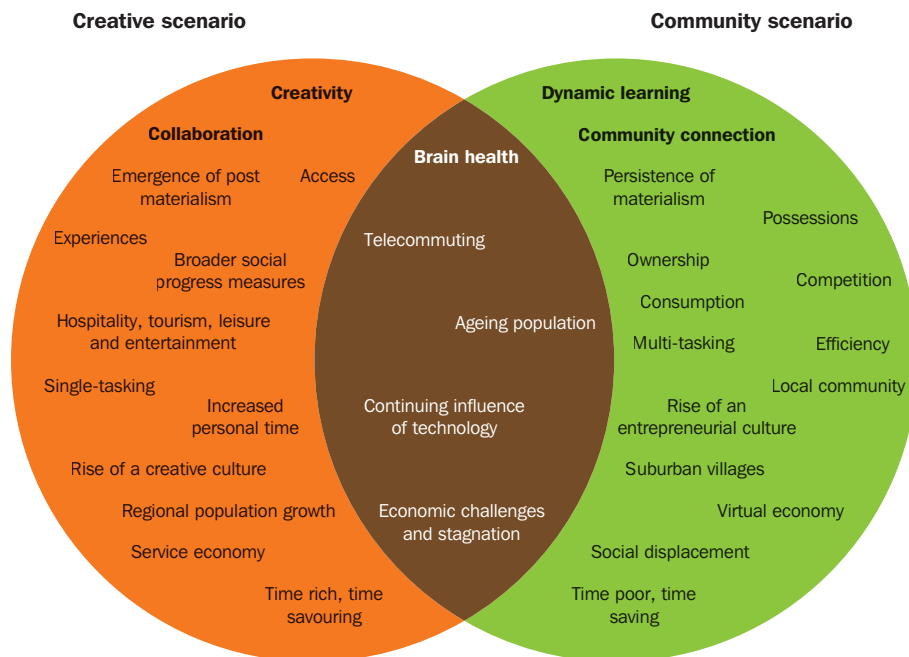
Creative scenario

Community scenario

Creativity

Collaboration

Emergence of post materialism

Access

Experiences

Broader social progress measures

Hospitality, tourism, leisure and entertainment

Single-tasking

Increased personal time

Rise of a creative culture

Regional population growth

Service economy

Time rich, time savouring

Brain health

Telecommuting

Ageing population

Continuing influence of technology

Economic challenges and stagnation

Dynamic learning

Community connection

Persistence of materialism

Possessions

Ownership

Competition

Consumption

Multi-tasking

Efficiency

Local community

Rise of an entrepreneurial culture

Suburban villages

Virtual economy

Social displacement

Time poor, time saving